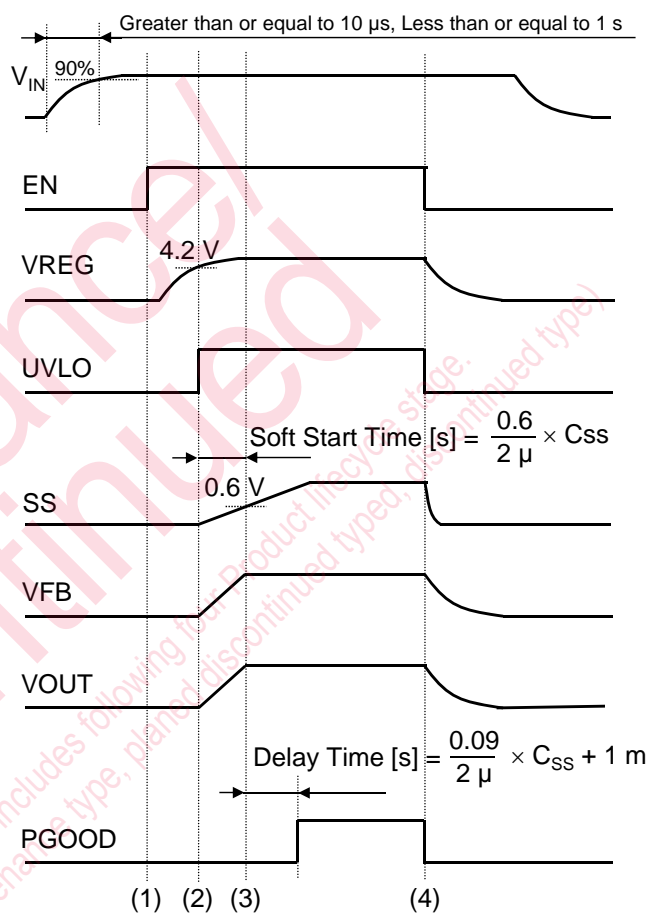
Greater than or equal to 10 μs, Less than or equal to 1 s

$V_{IN}$ 90%

EN

VREG 4.2 V

UVLO

Soft Start Time [s] = $\frac{0.6}{2\ \mu} \times$ Css

SS 0.6 V

VFB

VOUT

Delay Time [s] = $\frac{0.09}{2\ \mu} \times C_{SS}$ + 1 m

PGOOD

(1) (2) (3) (4)

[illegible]
Product lifecycle stage. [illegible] includes following four: Product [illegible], planed discontinued typed, discontinued type)